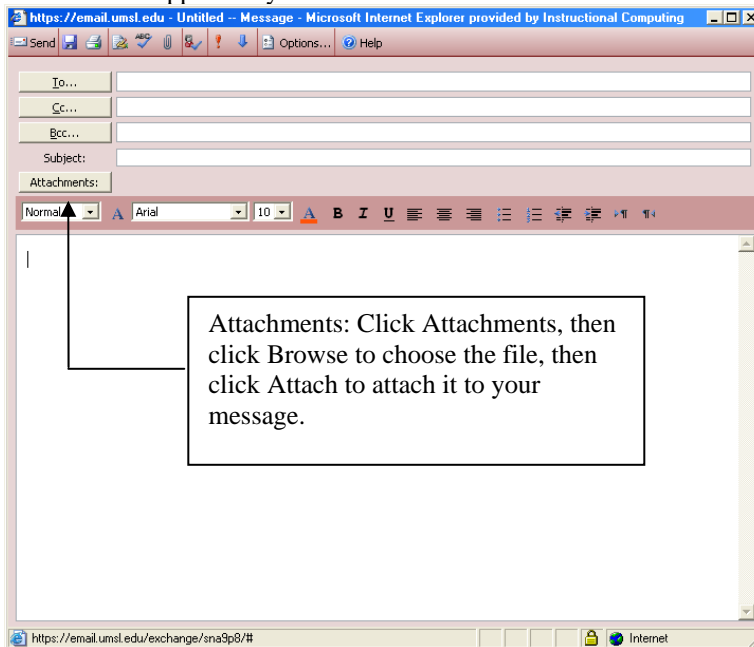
https://email.umsl.edu - Untitled -- Message - Microsoft Internet Explorer provided by Instructional Computing

Send Options... Help

To...
Cc...
Bcc...
Subject:
Attachments:

Normal Arial 10 B I U

Attachments: Click Attachments, then click Browse to choose the file, then click Attach to attach it to your message.

https://email.umsl.edu/exchange/sna9p8/#

Internet